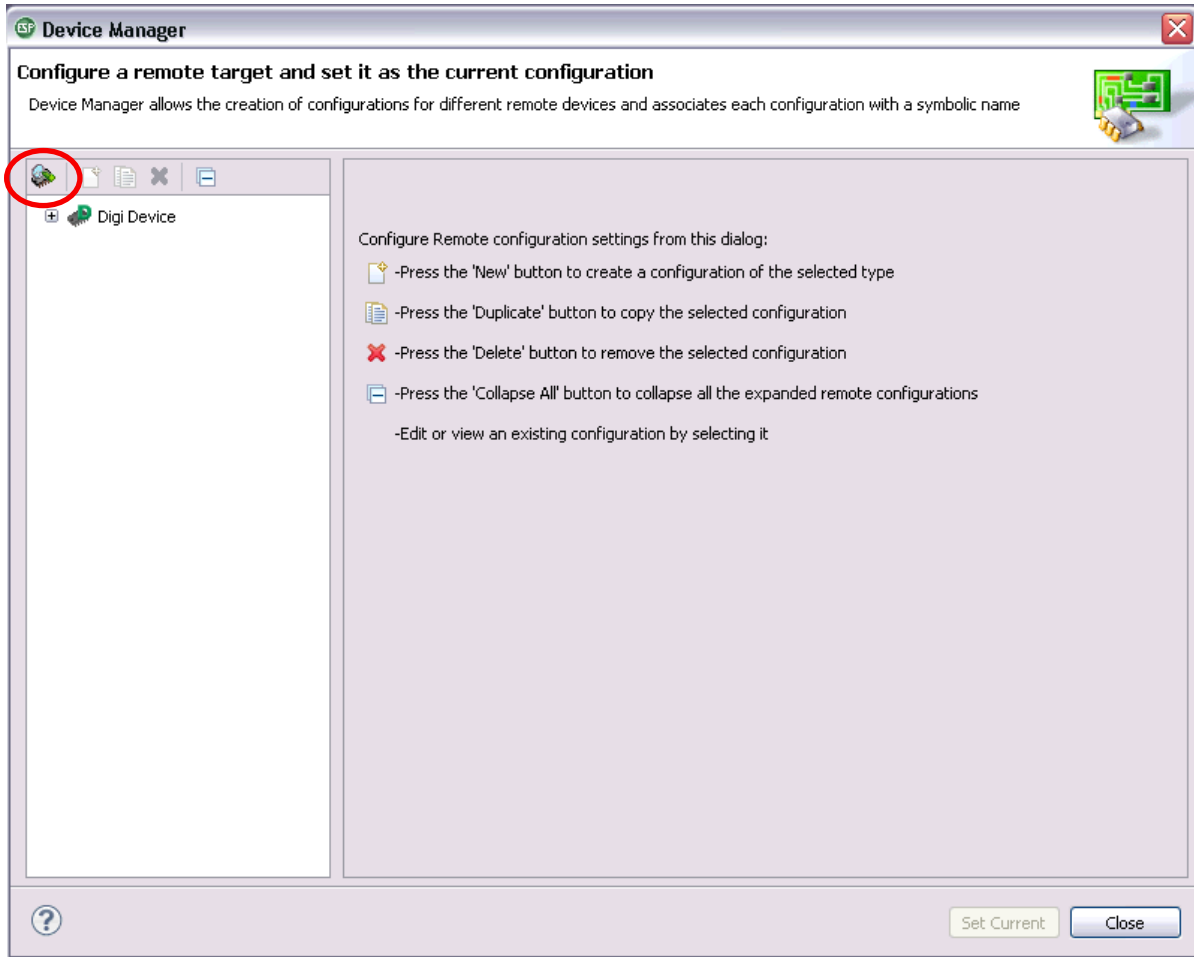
Device Manager

Configure a remote target and set it as the current configuration

Device Manager allows the creation of configurations for different remote devices and associates each configuration with a symbolic name

Digi Device

Configure Remote configuration settings from this dialog:

-Press the 'New' button to create a configuration of the selected type

-Press the 'Duplicate' button to copy the selected configuration

-Press the 'Delete' button to remove the selected configuration

-Press the 'Collapse All' button to collapse all the expanded remote configurations

-Edit or view an existing configuration by selecting it

Set Current Close